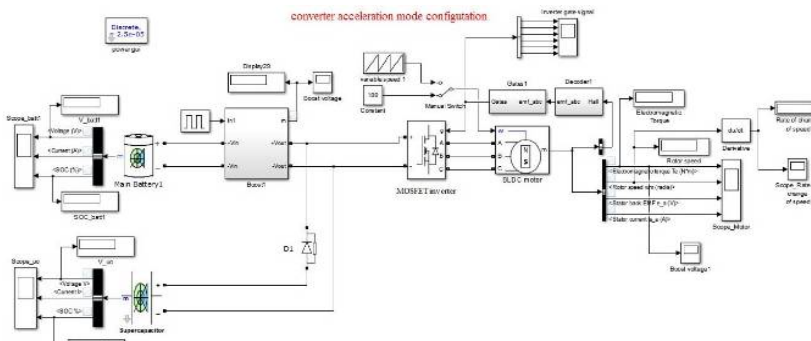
converter acceleration mode configutation

Discrete, 2.5e-05 s.

powergui

Inverter gate signal

Display23

Boost voltage

variable speed 1

100

Constant

Manual Switch1

Gates1

Gates emf_abc

Decoder1

emf_abc Hall

Electromagnetic Torque

du/dt

Derivative

Rate of change of speed

Scope_bat1

V_batt

<Voltage (V)>

<Current (A)>

<SOC (%)>

SOC_bat1

Main Battery1

In1

+Vin

-Vin

+Vout

-Vout

Buck1

MOSFET inverter

A

B

C

Tm

m

BLDC motor

Rotor speed

<Electromagnetic torque Te (N*m)>

<Rotor speed wm (rad/s)>

<Stator back EMF e_a (V)>

<Stator current is_a (A)>

Scope_Motor

Scope_Rate of change of speed

Boost voltage1

D1

Scope_sc

V_sc

<Voltage (V)>

<Current (A)>

<SOC (%)>

Supercapacitor